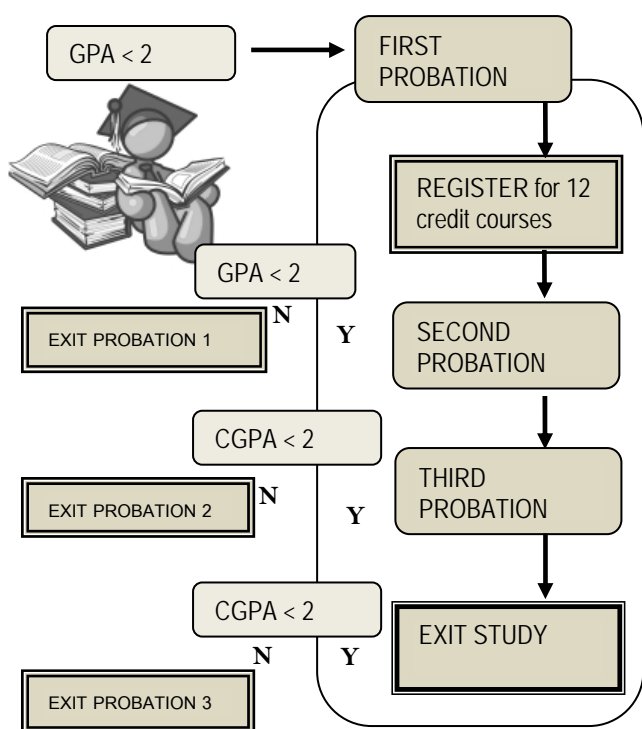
GPA < 2

FIRST PROBATION

REGISTER for 12 credit courses

GPA < 2

N

EXIT PROBATION 1

Y

SECOND PROBATION

CGPA < 2

N

EXIT PROBATION 2

Y

THIRD PROBATION

CGPA < 2

EXIT STUDY

N

Y

EXIT PROBATION 3